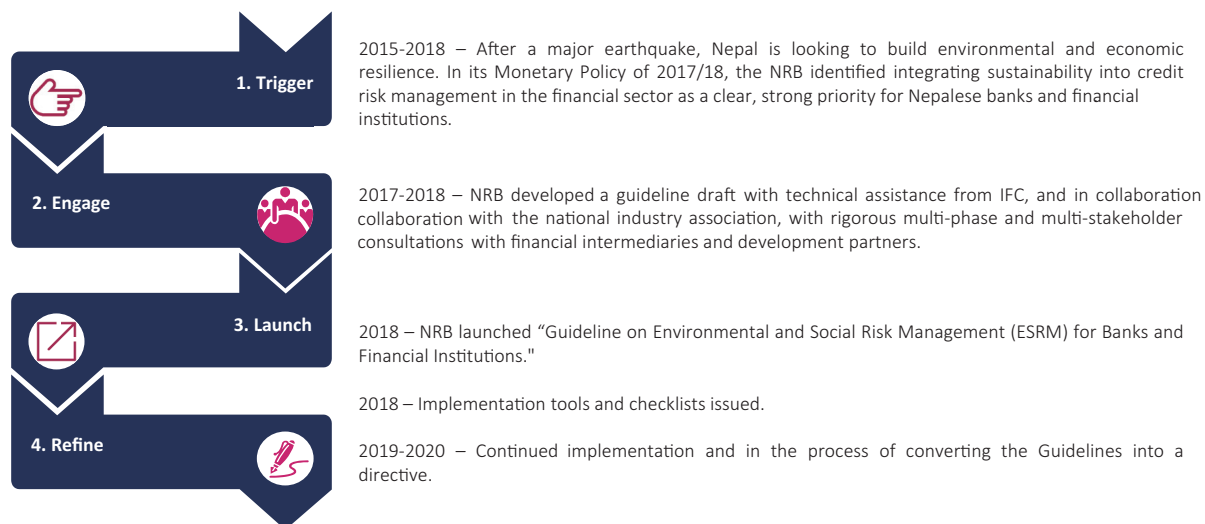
1. Trigger

2015-2018 – After a major earthquake, Nepal is looking to build environmental and economic resilience. In its Monetary Policy of 2017/18, the NRB identified integrating sustainability into credit risk management in the financial sector as a clear, strong priority for Nepalese banks and financial institutions.

2. Engage

2017-2018 – NRB developed a guideline draft with technical assistance from IFC, and in collaboration collaboration with the national industry association, with rigorous multi-phase and multi-stakeholder consultations with financial intermediaries and development partners.

3. Launch

2018 – NRB launched “Guideline on Environmental and Social Risk Management (ESRM) for Banks and Financial Institutions."

2018 – Implementation tools and checklists issued.

4. Refine

2019-2020 – Continued implementation and in the process of converting the Guidelines into a directive.